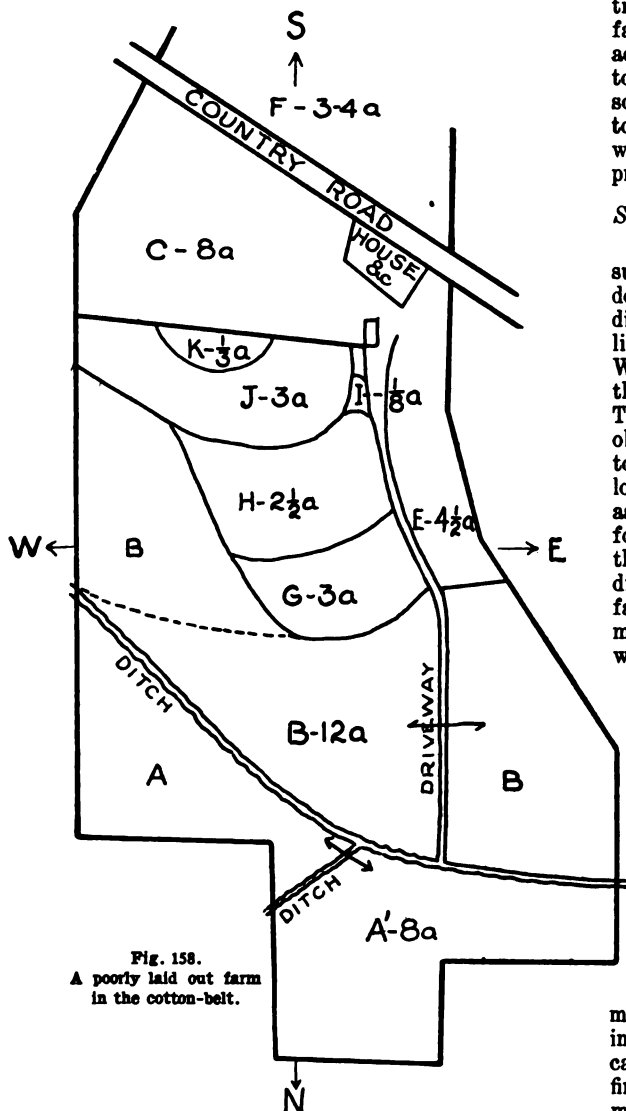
S

F - 3-4 a

COUNTRY ROAD

HOUSE &c

C - 8a

K - $\frac{1}{3}$a

J - 3a

I - $\frac{1}{8}$a

H - 2$\frac{1}{2}$a

E - 4$\frac{1}{2}$a

W ←

B

→ E

G - 3a

DITCH

B-12a

DRIVEWAY

A

B

DITCH

A'-8a

N

Fig. 158.
A poorly laid out farm in the cotton-belt.

tr
fa
ac
to
so
to
w
pr

S

su
de
di
li
W
th
T
ol
to
lo
as
fo
th
di
fa
m
w

m
in
ca
fi
m